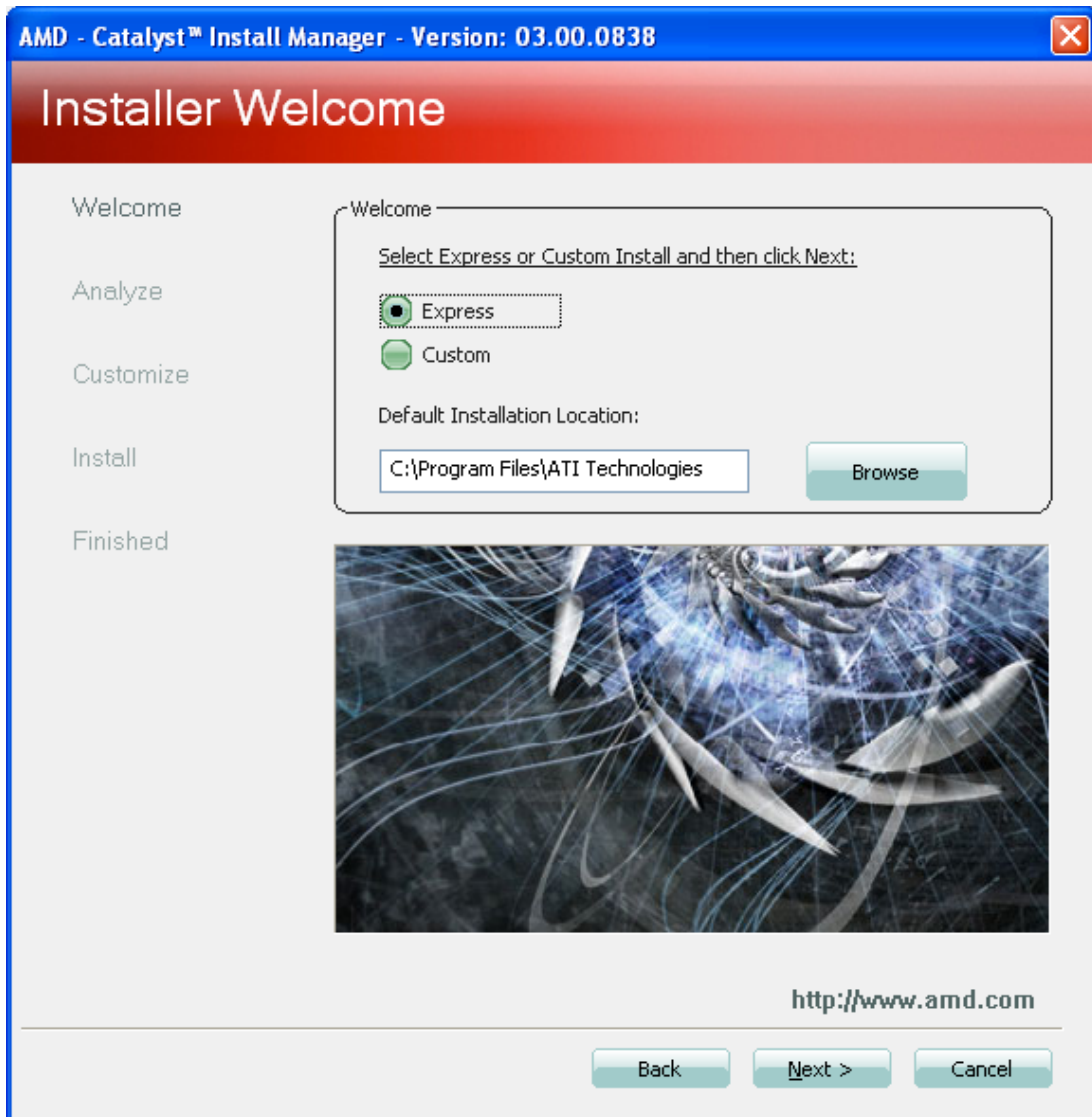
AMD - Catalyst™ Install Manager - Version: 03.00.0838

Installer Welcome

Welcome

Analyze

Customize

Install

Finished

Welcome

Select Express or Custom Install and then click Next:

Express

Custom

Default Installation Location:

C:\Program Files\ATI Technologies

Browse

http://www.amd.com

Back

Next >

Cancel